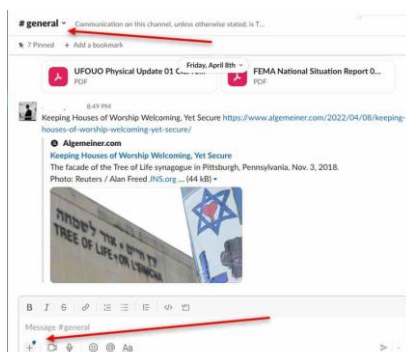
# general ˅ Communication on this channel, unless otherwise stated, is T...

7 Pinned + Add a bookmark

Friday, April 8th ˅

UFOUO Physical Update 01 Ch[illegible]
PDF

FEMA National Situation Report 0...
PDF

8:49 PM

Keeping Houses of Worship Welcoming, Yet Secure https://www.algemeiner.com/2022/04/08/keeping-houses-of-worship-welcoming-yet-secure/

Algemeiner.com
Keeping Houses of Worship Welcoming, Yet Secure
The facade of the Tree of Life synagogue in Pittsburgh, Pennsylvania, Nov. 3, 2018. Photo: Reuters / Alan Freed JNS.org ... (44 kB) ▾

TREE OF LIFE • OR L'SIMCHA

B I S

Message #general

Aa